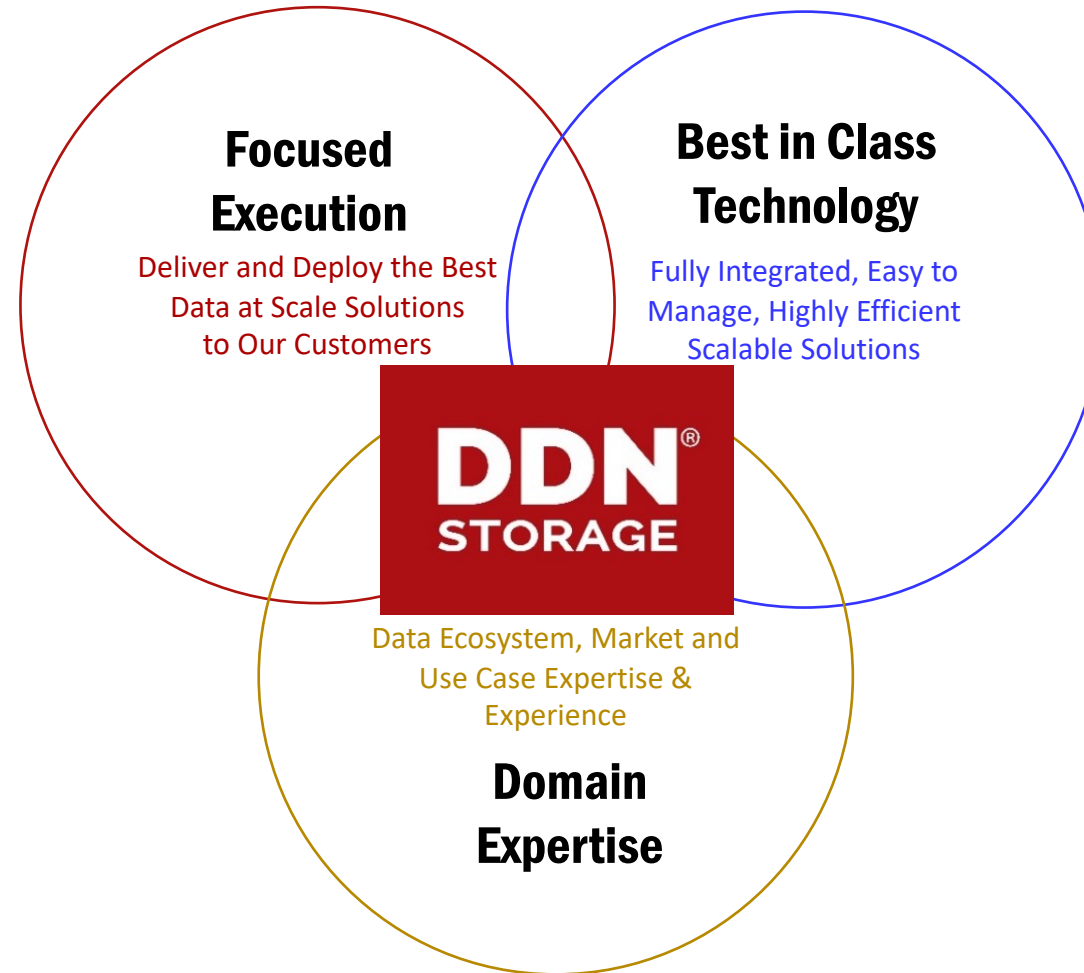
Focused Execution

Deliver and Deploy the Best Data at Scale Solutions to Our Customers

Best in Class Technology

Fully Integrated, Easy to Manage, Highly Efficient Scalable Solutions

DDN®
STORAGE

Data Ecosystem, Market and Use Case Expertise & Experience

Domain Expertise